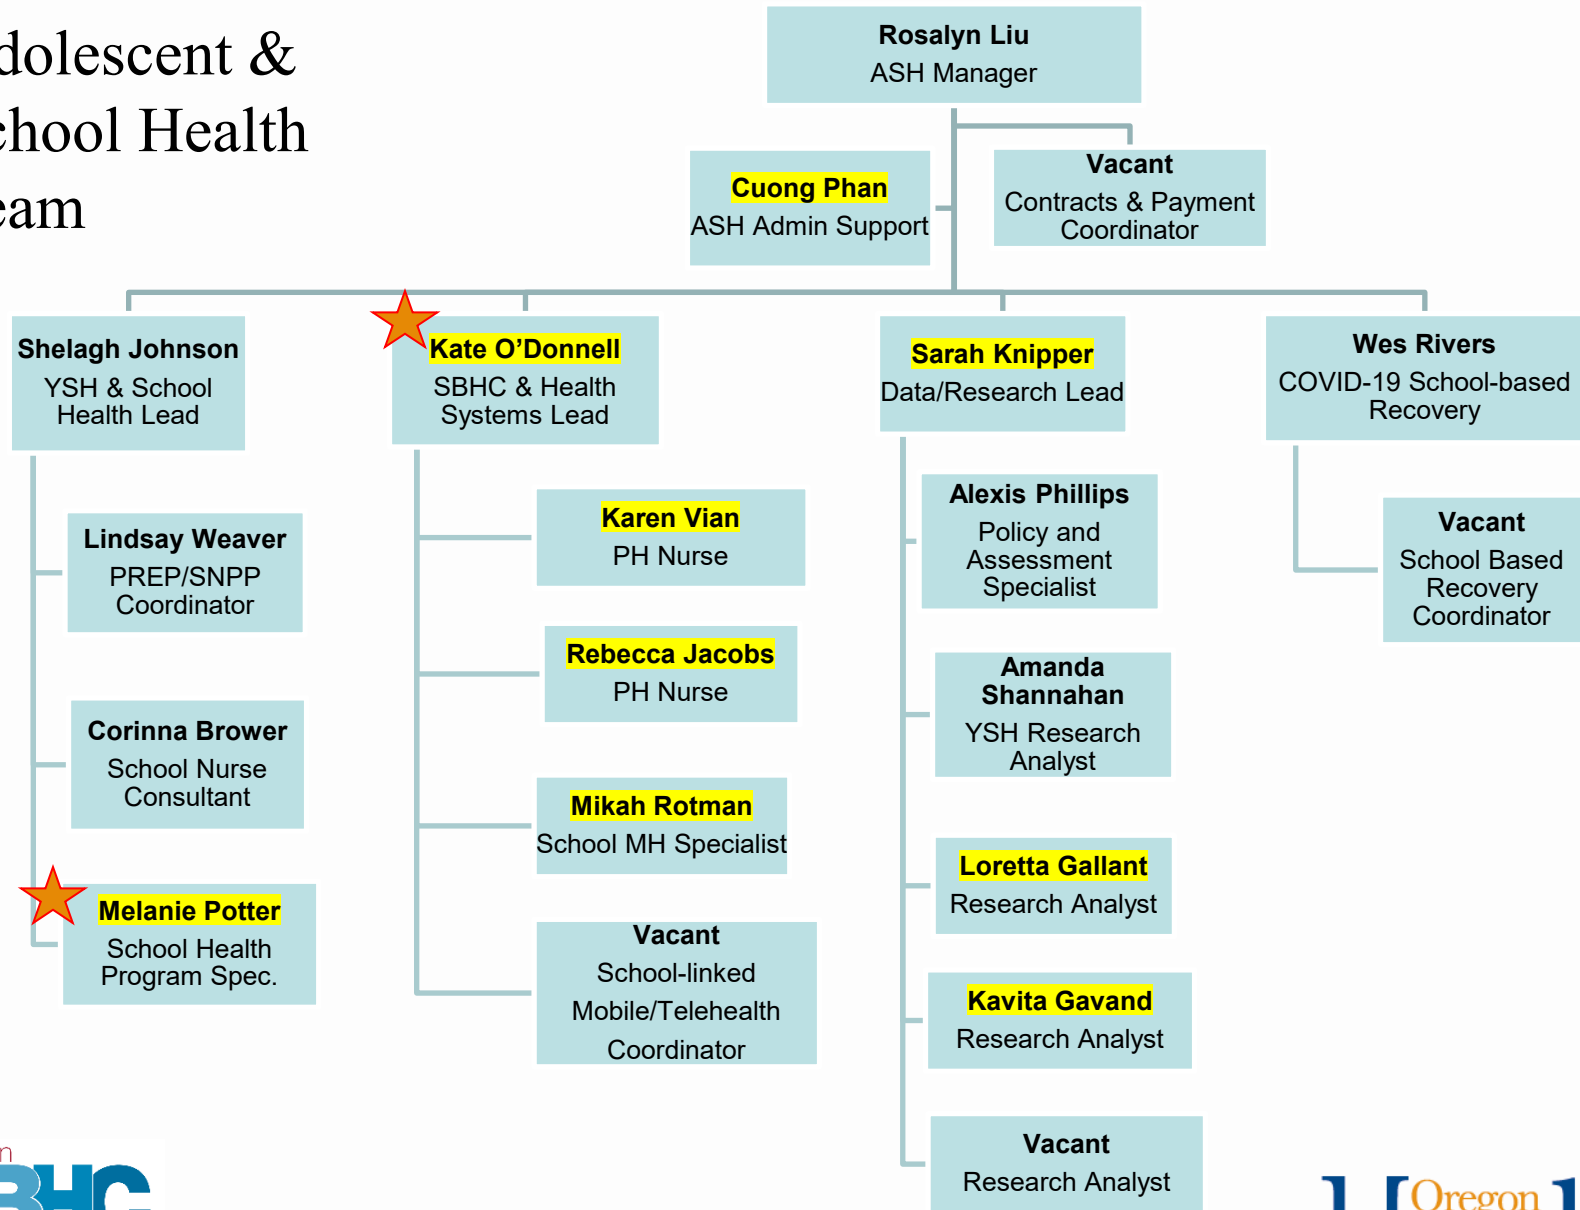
dolescent &
chool Health
eam

Rosalyn Liu
ASH Manager

Cuong Phan
ASH Admin Support

Vacant
Contracts & Payment Coordinator

Shelagh Johnson
YSH & School Health Lead

Kate O'Donnell
SBHC & Health Systems Lead

Sarah Knipper
Data/Research Lead

Wes Rivers
COVID-19 School-based Recovery

Lindsay Weaver
PREP/SNPP Coordinator

Corinna Brower
School Nurse Consultant

Melanie Potter
School Health Program Spec.

Karen Vian
PH Nurse

Rebecca Jacobs
PH Nurse

Mikah Rotman
School MH Specialist

Vacant
School-linked Mobile/Telehealth Coordinator

Alexis Phillips
Policy and Assessment Specialist

Amanda Shannahan
YSH Research Analyst

Loretta Gallant
Research Analyst

Kavita Gavand
Research Analyst

Vacant
Research Analyst

Vacant
School Based Recovery Coordinator

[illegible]
BHC

Oregon